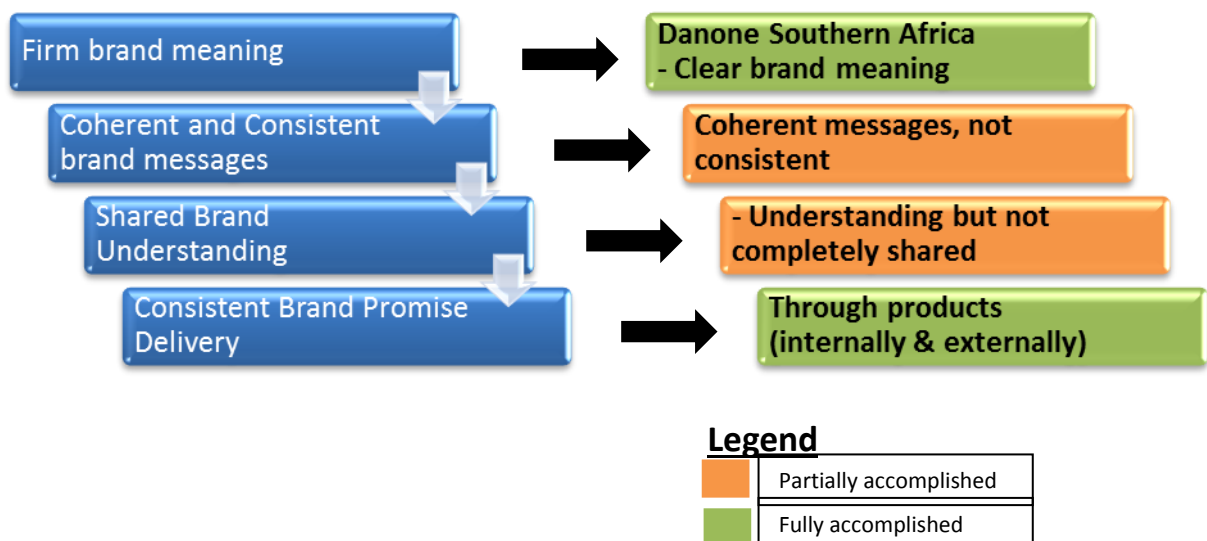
Firm brand meaning

Danone Southern Africa
- Clear brand meaning

Coherent and Consistent brand messages

Coherent messages, not consistent

Shared Brand Understanding

- Understanding but not completely shared

Consistent Brand Promise Delivery

Through products (internally & externally)

Legend

| | |
|---|---|
| | Partially accomplished |
| | Fully accomplished |